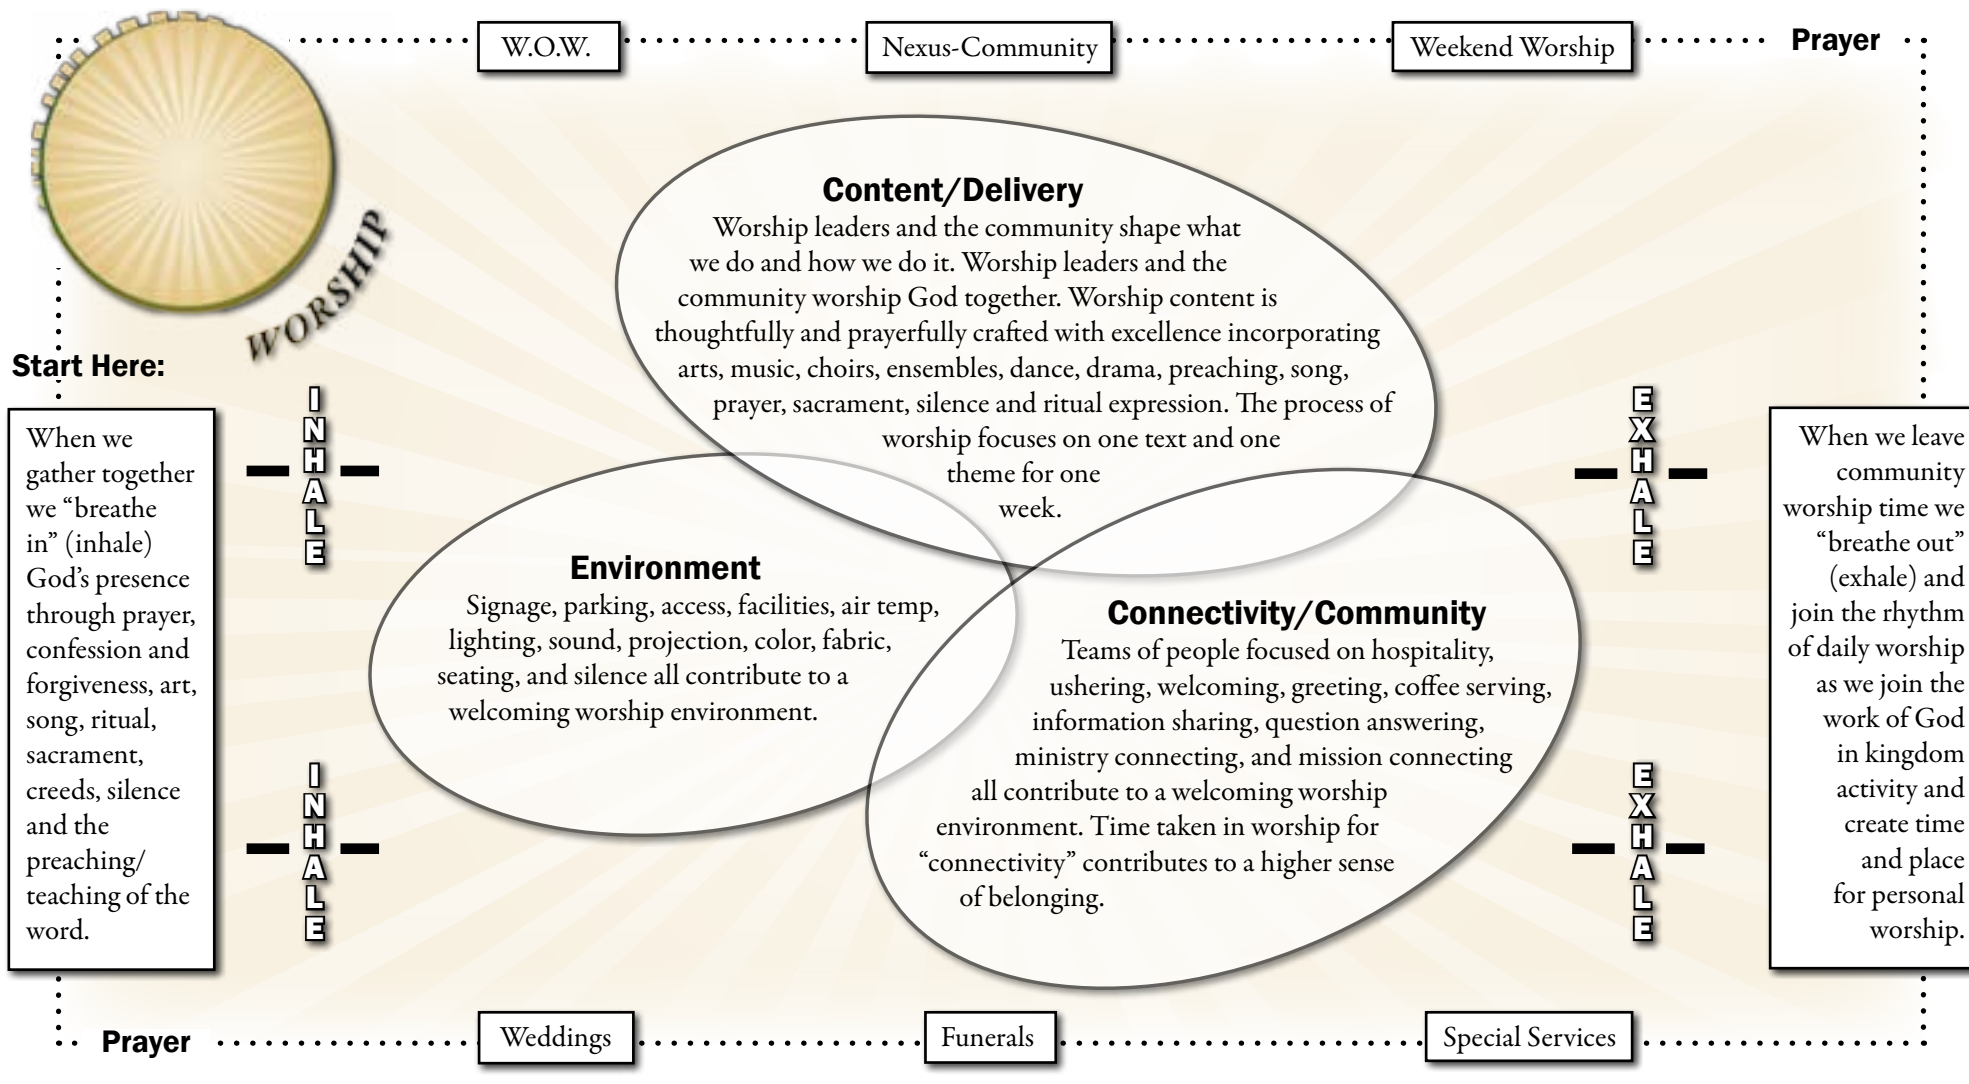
W.O.W.

Nexus-Community

Weekend Worship

Prayer

WORSHIP

Start Here:

When we gather together we "breathe in" (inhale) God's presence through prayer, confession and forgiveness, art, song, ritual, sacrament, creeds, silence and the preaching/ teaching of the word.

INHALE

INHALE

Content/Delivery
Worship leaders and the community shape what we do and how we do it. Worship leaders and the community worship God together. Worship content is thoughtfully and prayerfully crafted with excellence incorporating arts, music, choirs, ensembles, dance, drama, preaching, song, prayer, sacrament, silence and ritual expression. The process of worship focuses on one text and one theme for one week.

Environment
Signage, parking, access, facilities, air temp, lighting, sound, projection, color, fabric, seating, and silence all contribute to a welcoming worship environment.

Connectivity/Community
Teams of people focused on hospitality, ushering, welcoming, greeting, coffee serving, information sharing, question answering, ministry connecting, and mission connecting all contribute to a welcoming worship environment. Time taken in worship for "connectivity" contributes to a higher sense of belonging.

EXHALE

EXHALE

When we leave community worship time we "breathe out" (exhale) and join the rhythm of daily worship as we join the work of God in kingdom activity and create time and place for personal worship.

Prayer

Weddings

Funerals

Special Services